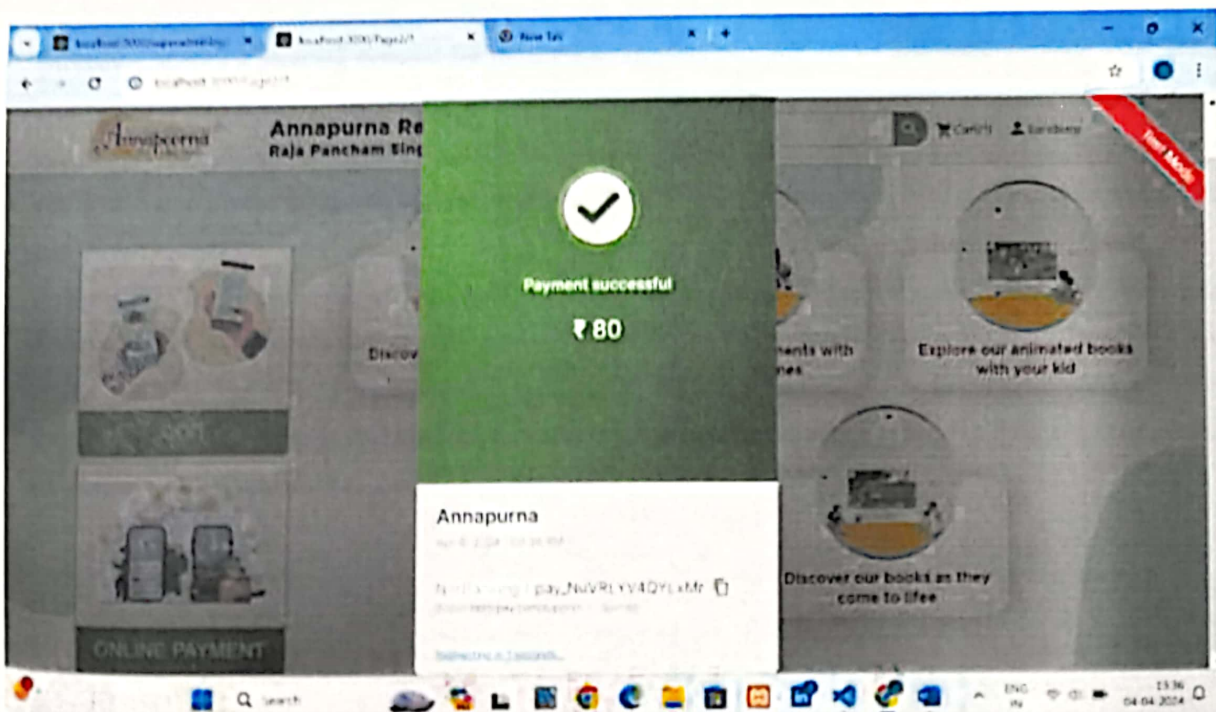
localhost:3000/paymentsuccess
localhost:3000/Page2/7
New Tab

localhost:3000/Page2/7

Annapurna
Annapurna Re
Raja Pancham Sing

Cart(1)
Test Mode

Payment successful
₹ 80

Discov

ments with
nes

Explore our animated books with your kid

Discover our books as they come to lifee

ONLINE PAYMENT

Annapurna
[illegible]
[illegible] pay_NuVRLYV4QYLxMr
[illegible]
Redirecting in 3 seconds...

Search
ENG IN
13:36
04-04-2024